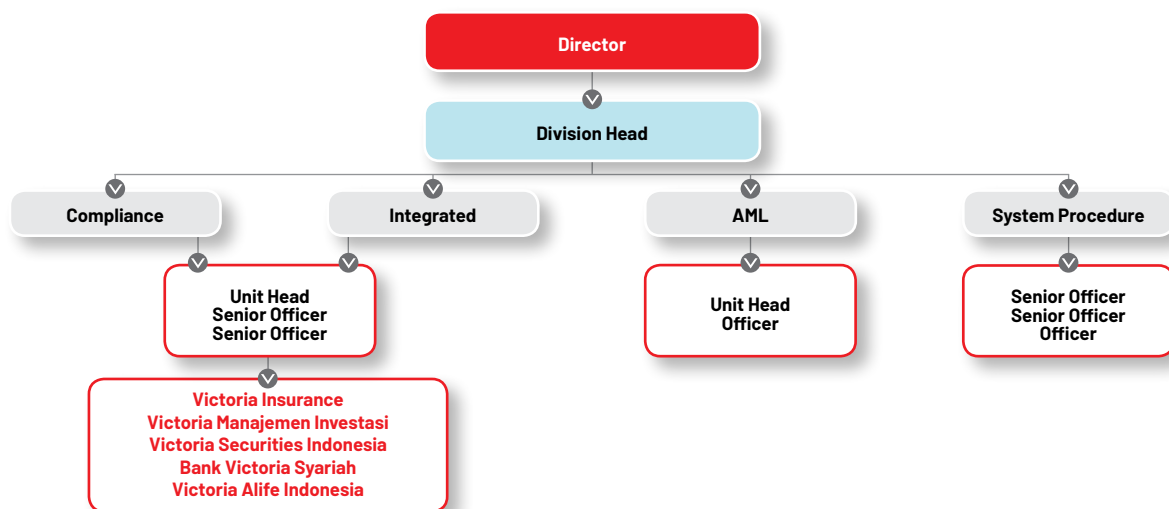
Director

Division Head

Compliance

Integrated

AML

System Procedure

Unit Head
Senior Officer
Senior Officer

Unit Head
Officer

Senior Officer
Senior Officer
Officer

Victoria Insurance
Victoria Manajemen Investasi
Victoria Securities Indonesia
Bank Victoria Syariah
Victoria Alife Indonesia